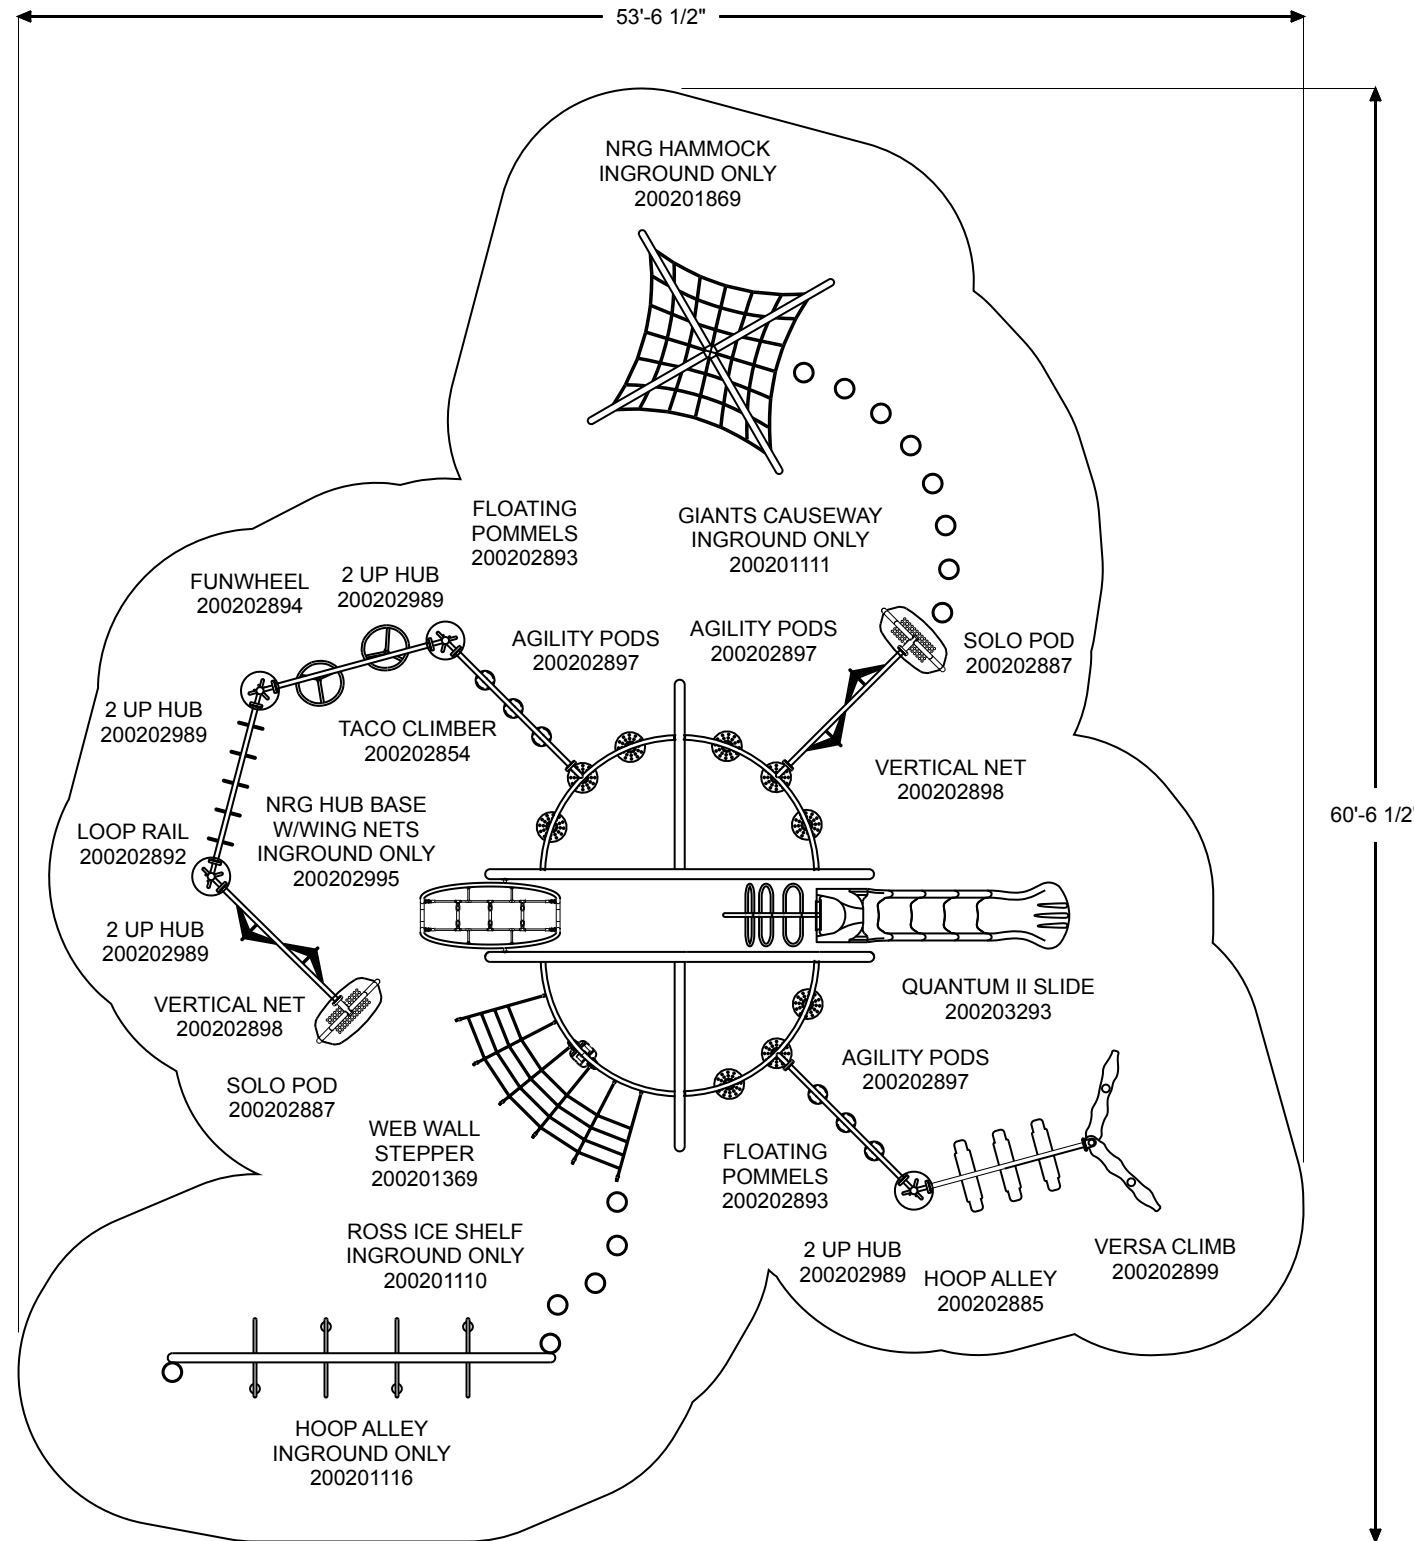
53'-6 1/2"

60'-6 1/2

NRG HAMMOCK
INGROUND ONLY
200201869

FLOATING
POMMELS
200202893

GIANTS CAUSEWAY
INGROUND ONLY
200201111

FUNWHEEL
200202894

2 UP HUB
200202989

AGILITY PODS
200202897

AGILITY PODS
200202897

SOLO POD
200202887

2 UP HUB
200202989

TACO CLIMBER
200202854

VERTICAL NET
200202898

NRG HUB BASE
W/WING NETS
INGROUND ONLY
200202995

LOOP RAIL
200202892

2 UP HUB
200202989

QUANTUM II SLIDE
200203293

VERTICAL NET
200202898

AGILITY PODS
200202897

SOLO POD
200202887

WEB WALL
STEPPER
200201369

FLOATING
POMMELS
200202893

ROSS ICE SHELF
INGROUND ONLY
200201110

2 UP HUB
200202989

HOOP ALLEY
200202885

VERSA CLIMB
200202899

HOOP ALLEY
INGROUND ONLY
200201116